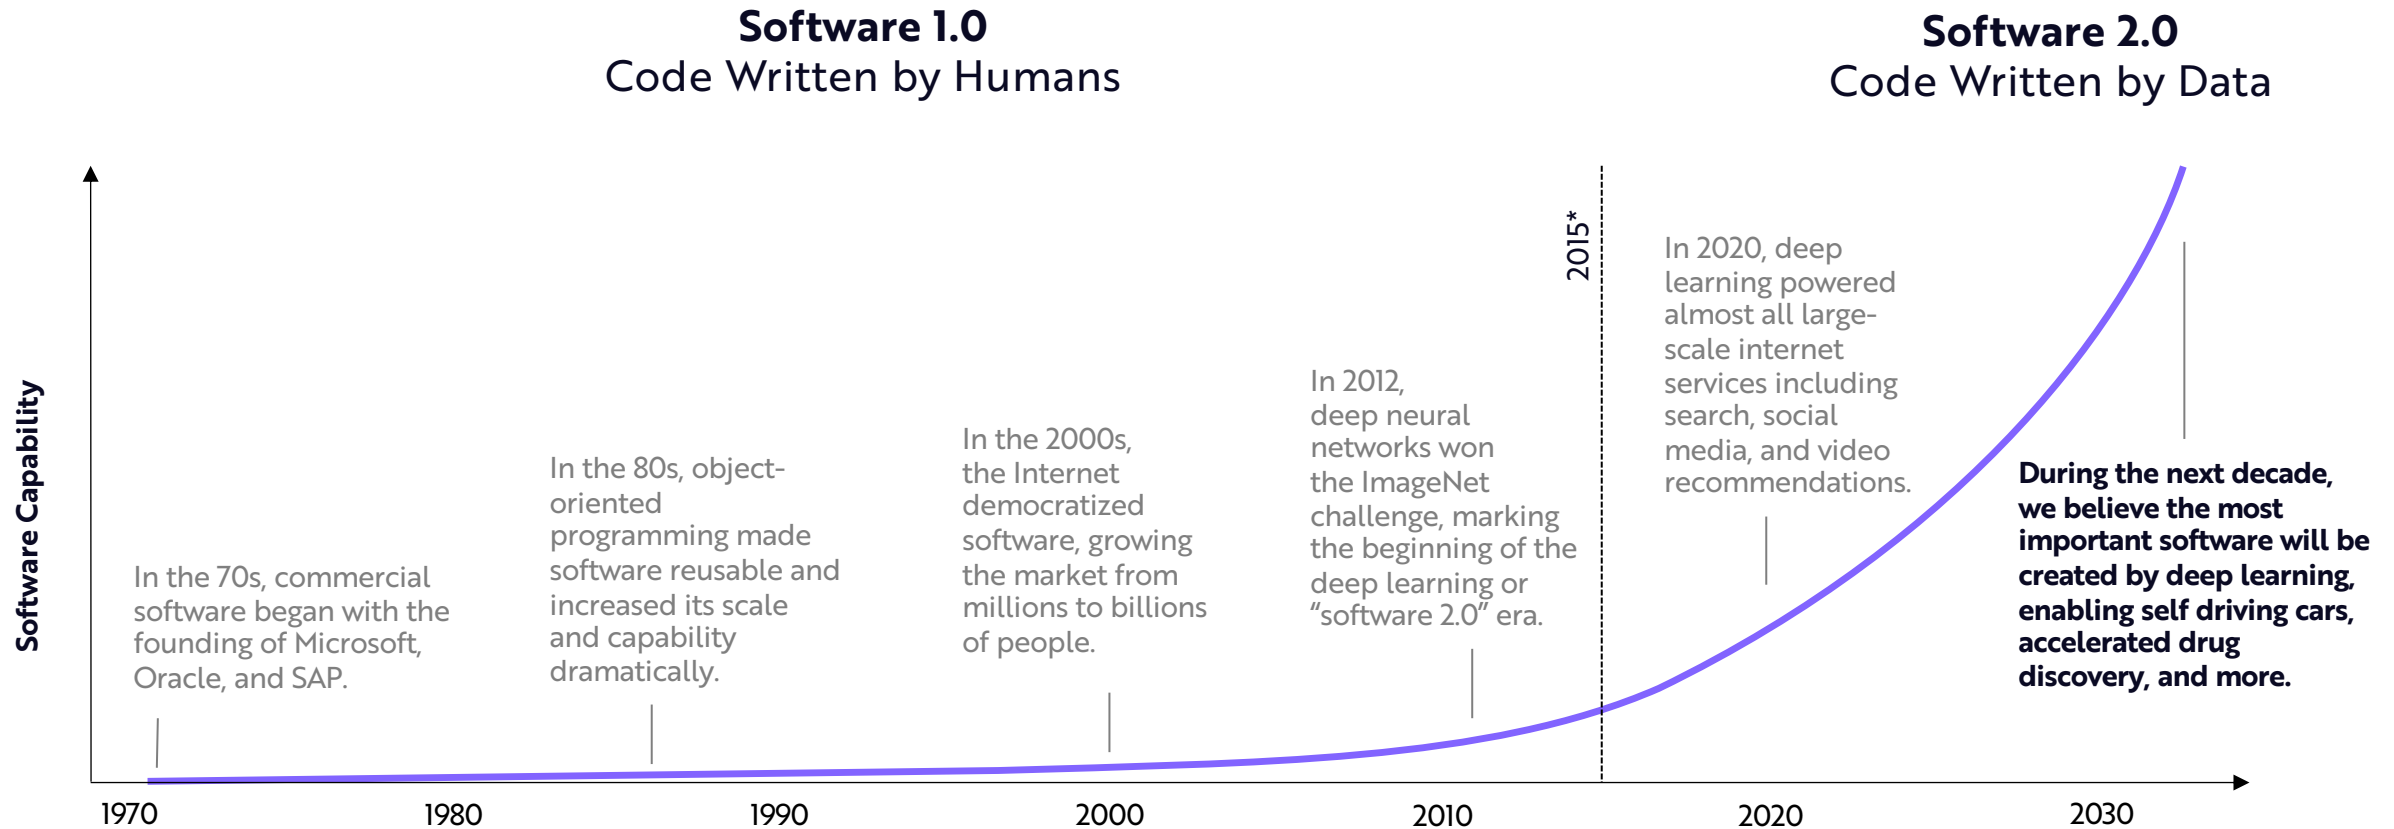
**Software 1.0**
Code Written by Humans

**Software 2.0**
Code Written by Data

Software Capability

2015*

In the 70s, commercial software began with the founding of Microsoft, Oracle, and SAP.

In the 80s, object-oriented programming made software reusable and increased its scale and capability dramatically.

In the 2000s, the Internet democratized software, growing the market from millions to billions of people.

In 2012, deep neural networks won the ImageNet challenge, marking the beginning of the deep learning or "software 2.0" era.

In 2020, deep learning powered almost all large-scale internet services including search, social media, and video recommendations.

**During the next decade, we believe the most important software will be created by deep learning, enabling self driving cars, accelerated drug discovery, and more.**

1970 1980 1990 2000 2010 2020 2030